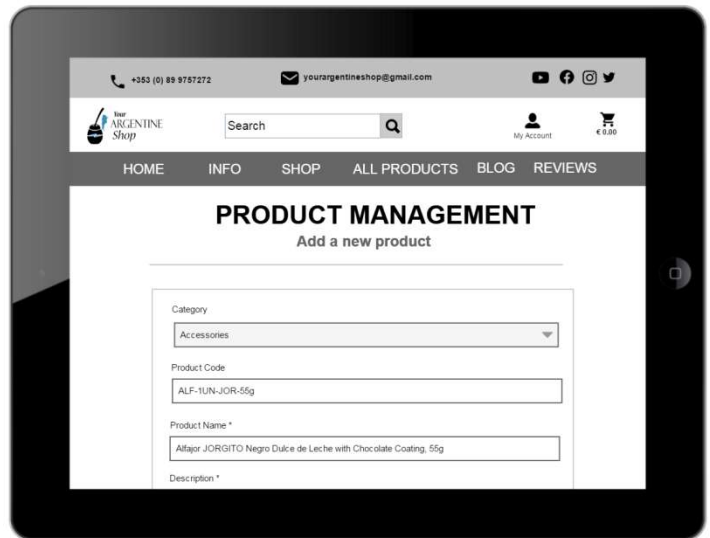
+353 (0) 89 9757272

yourargentineshop@gmail.com

Your ARGENTINE Shop

Search

My Account

€ 0,00

HOME INFO SHOP ALL PRODUCTS BLOG REVIEWS

PRODUCT MANAGEMENT

Add a new product

Category

Accessories

Product Code

ALF-1UN-JOR-55g

Product Name *

Alfajor JORGITO Negro Dulce de Leche with Chocolate Coating, 55g

Description *